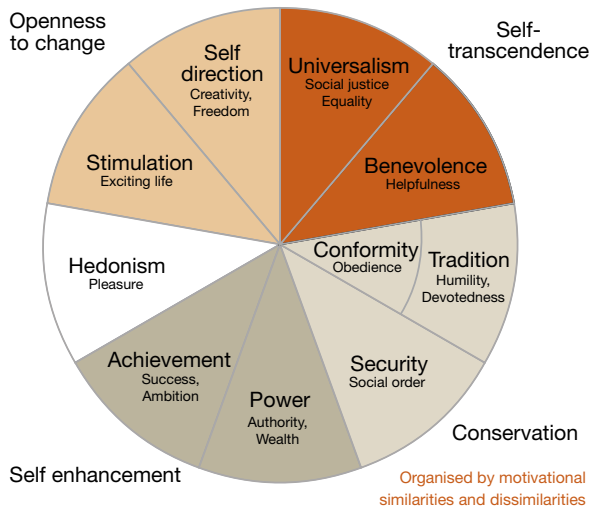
Openness to change

Self-transcendence

Self direction
Creativity, Freedom

Universalism
Social justice
Equality

Benevolence
Helpfulness

Stimulation
Exciting life

Hedonism
Pleasure

Conformity
Obedience

Tradition
Humility, Devotedness

Achievement
Success, Ambition

Security
Social order

Power
Authority, Wealth

Conservation

Self enhancement

Organised by motivational similarities and dissimilarities